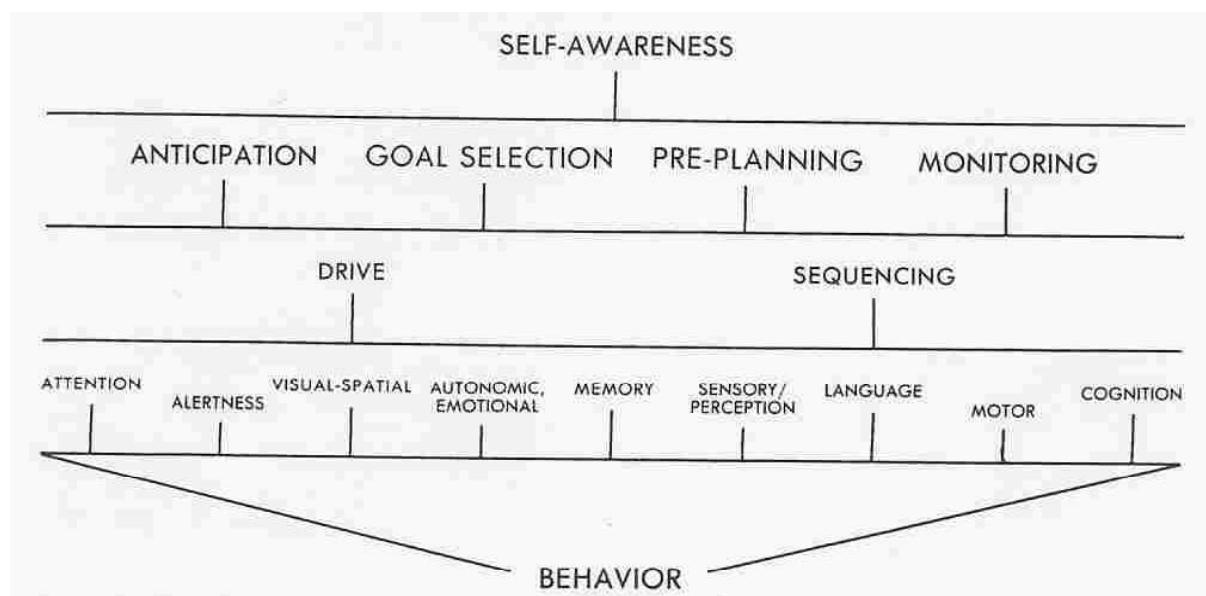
SELF-AWARENESS

ANTICIPATION GOAL SELECTION PRE-PLANNING MONITORING

DRIVE SEQUENCING

ATTENTION ALERTNESS VISUAL-SPATIAL AUTONOMIC, EMOTIONAL MEMORY SENSORY/ PERCEPTION LANGUAGE MOTOR COGNITION

BEHAVIOR